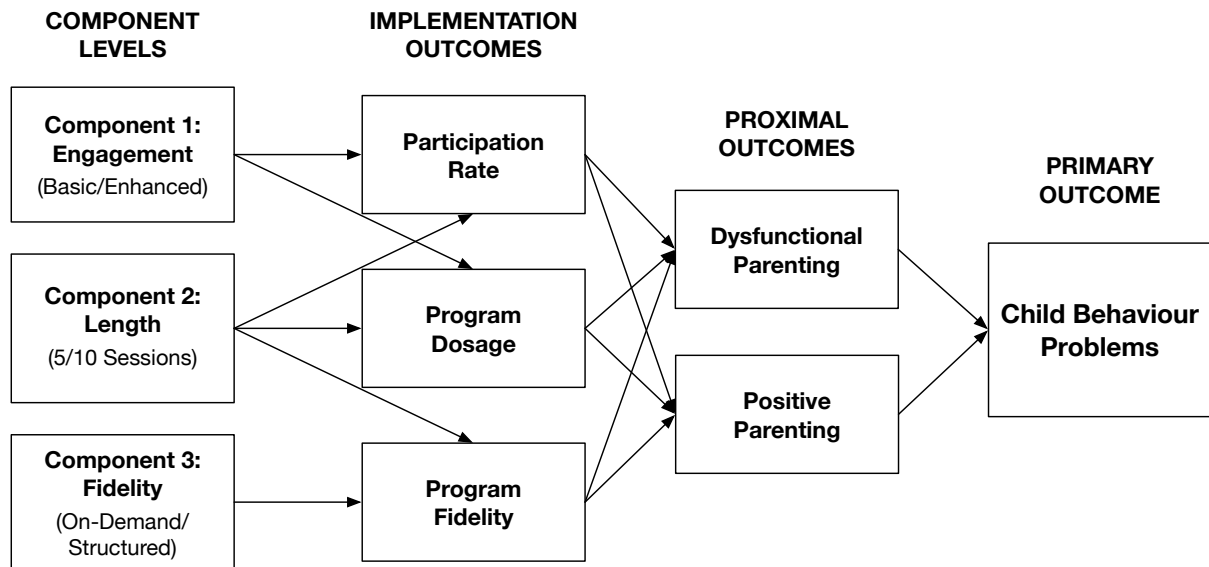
COMPONENT LEVELS

IMPLEMENTATION OUTCOMES

PROXIMAL OUTCOMES

PRIMARY OUTCOME

Component 1: Engagement
(Basic/Enhanced)

Component 2: Length
(5/10 Sessions)

Component 3: Fidelity
(On-Demand/ Structured)

Participation Rate

Program Dosage

Program Fidelity

Dysfunctional Parenting

Positive Parenting

Child Behaviour Problems